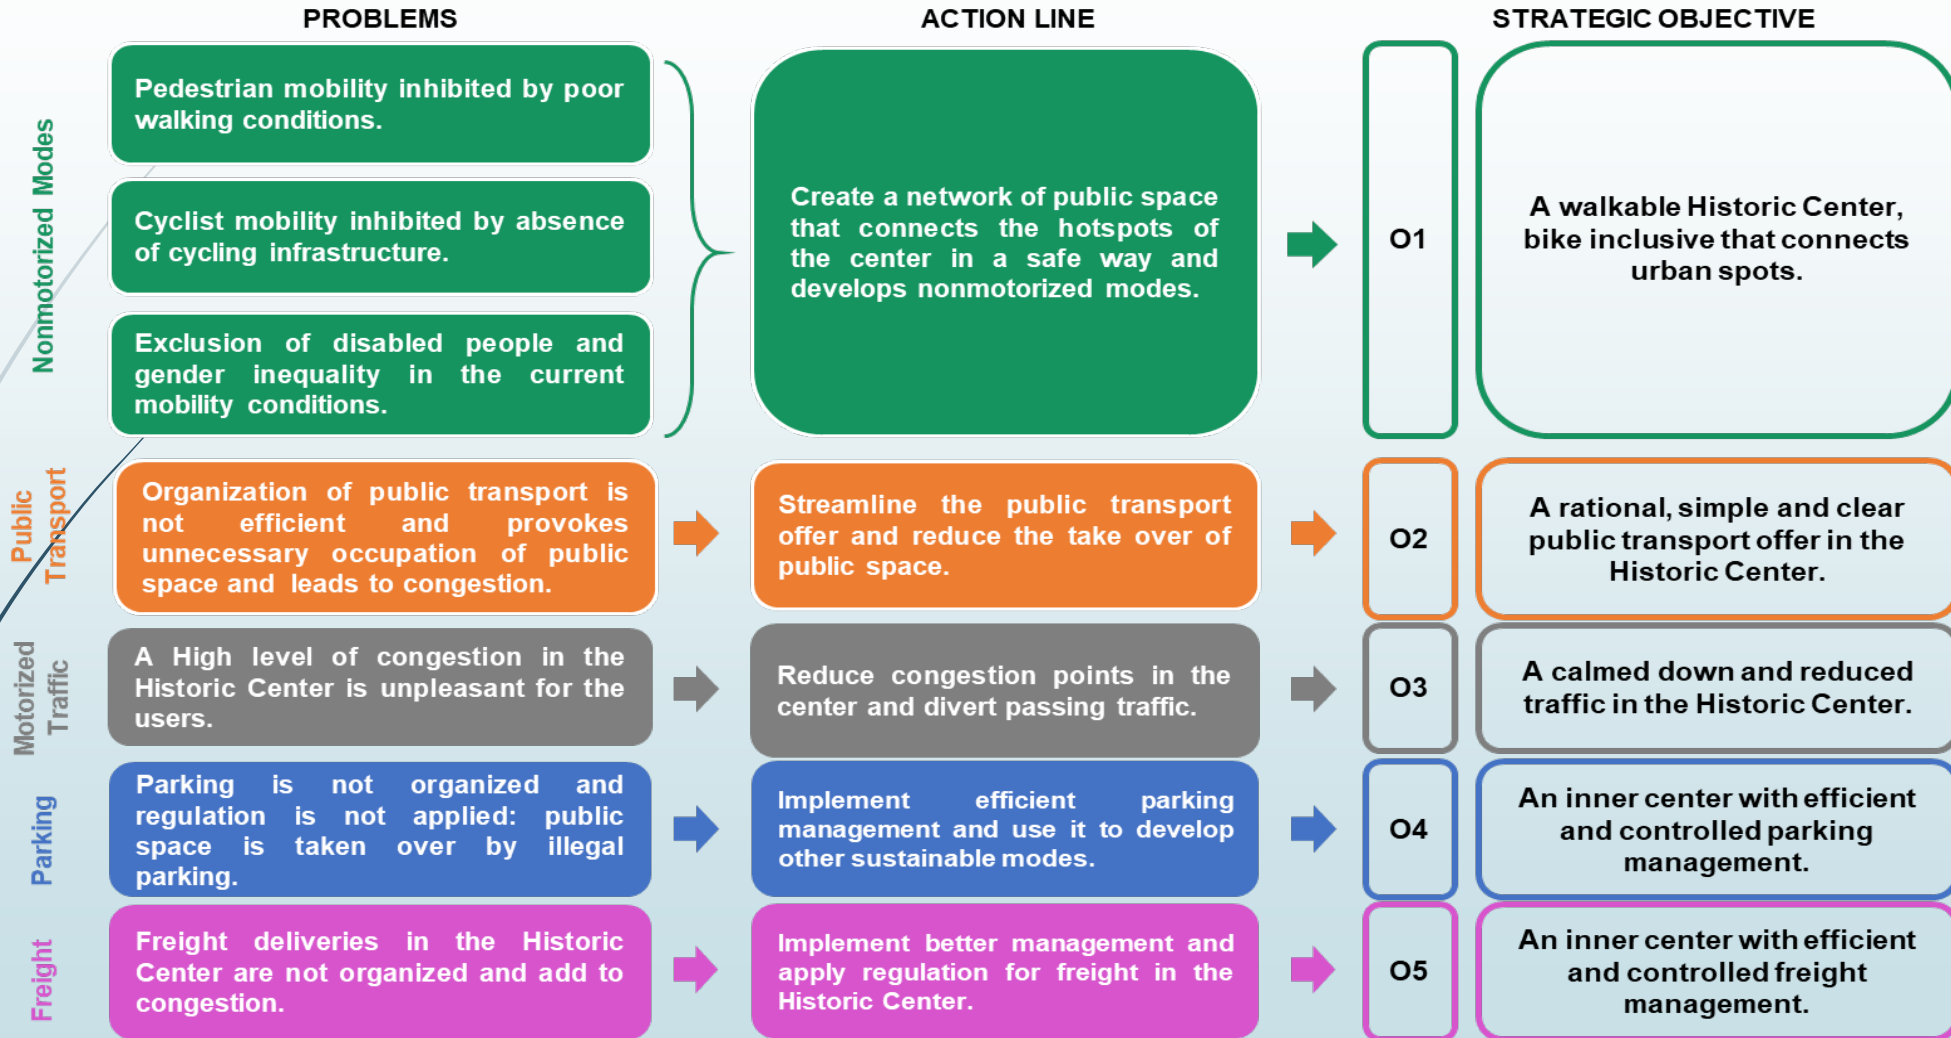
PROBLEMS

ACTION LINE

STRATEGIC OBJECTIVE

Nonmotorized Modes

Pedestrian mobility inhibited by poor walking conditions.

Cyclist mobility inhibited by absence of cycling infrastructure.

Exclusion of disabled people and gender inequality in the current mobility conditions.

Create a network of public space that connects the hotspots of the center in a safe way and develops nonmotorized modes.

O1

A walkable Historic Center, bike inclusive that connects urban spots.

Public Transport

Organization of public transport is not efficient and provokes unnecessary occupation of public space and leads to congestion.

Streamline the public transport offer and reduce the take over of public space.

O2

A rational, simple and clear public transport offer in the Historic Center.

Motorized Traffic

A High level of congestion in the Historic Center is unpleasant for the users.

Reduce congestion points in the center and divert passing traffic.

O3

A calmed down and reduced traffic in the Historic Center.

Parking

Parking is not organized and regulation is not applied: public space is taken over by illegal parking.

Implement efficient parking management and use it to develop other sustainable modes.

O4

An inner center with efficient and controlled parking management.

Freight

Freight deliveries in the Historic Center are not organized and add to congestion.

Implement better management and apply regulation for freight in the Historic Center.

O5

An inner center with efficient and controlled freight management.